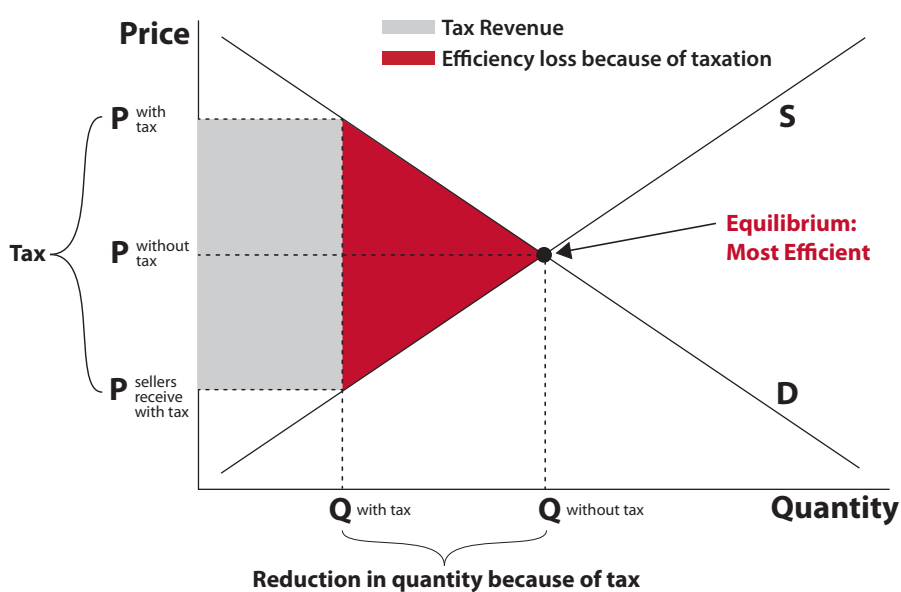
Price

Tax Revenue

Efficiency loss because of taxation

S

Equilibrium: Most Efficient

D

Tax

P with tax

P without tax

P sellers receive with tax

Q with tax

Q without tax

Quantity

Reduction in quantity because of tax